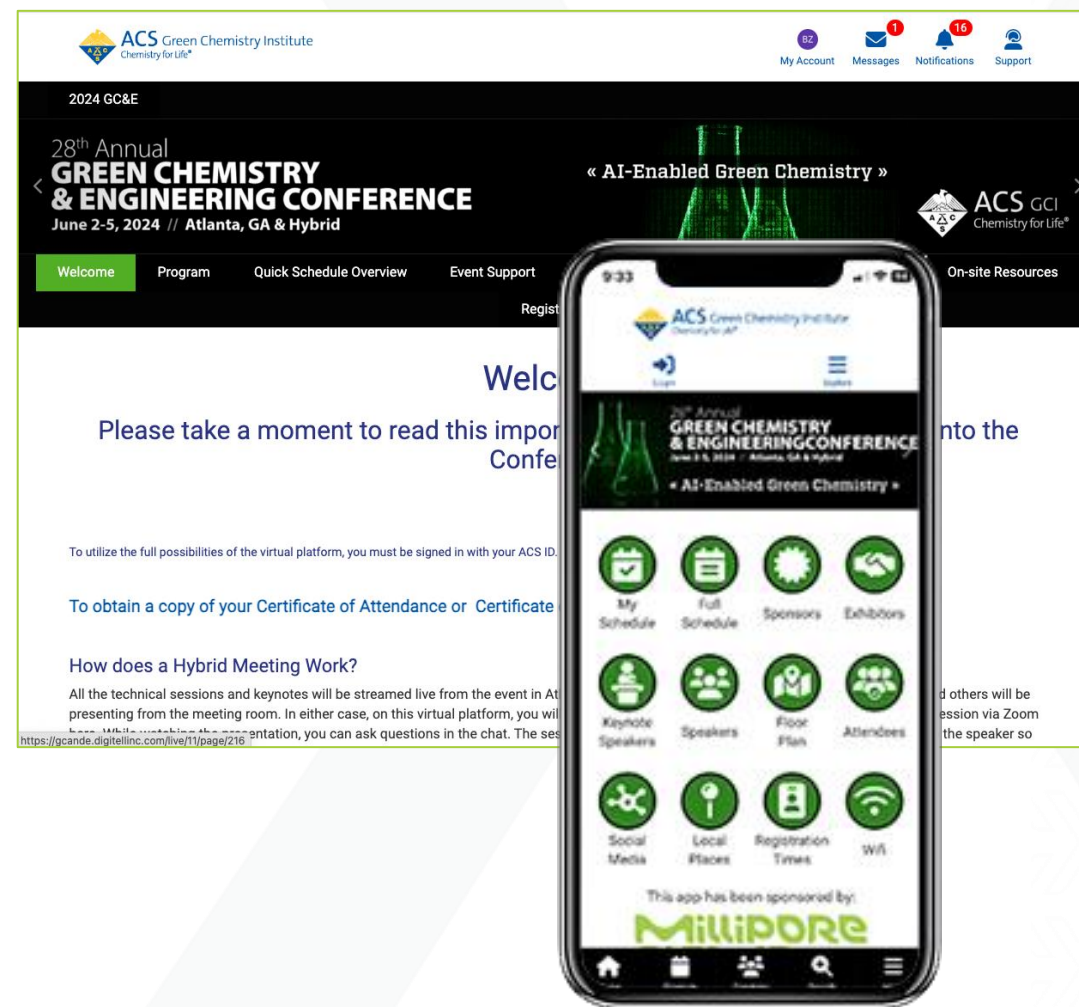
ACS Green Chemistry Institute
Chemistry for Life®

BZ
My Account
1
Messages
16
Notifications
Support

2024 GC&E

28th Annual
GREEN CHEMISTRY
& ENGINEERING CONFERENCE
June 2-5, 2024 // Atlanta, GA & Hybrid

« AI-Enabled Green Chemistry »

ACS GCI
Chemistry for Life®

Welcome
Program
Quick Schedule Overview
Event Support
On-site Resources
Regist

Welc

Please take a moment to read this impor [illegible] into the Confe

To utilize the full possibilities of the virtual platform, you must be signed in with your ACS ID.

To obtain a copy of your Certificate of Attendance or Certificate

How does a Hybrid Meeting Work?

All the technical sessions and keynotes will be streamed live from the event in At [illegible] d others will be presenting from the meeting room. In either case, on this virtual platform, you wil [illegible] ession via Zoom here. While watching the presentation, you can ask questions in the chat. The ses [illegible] the speaker so

https://gcande.digitellinc.com/live/11/page/216

9:33

ACS Green Chemistry Institute
Chemistry for Life®

Login
Menu

28th Annual
GREEN CHEMISTRY
& ENGINEERINGCONFERENCE
June 2-5, 2024 // Atlanta, GA & Hybrid
« AI-Enabled Green Chemistry »

My Schedule
Full Schedule
Sponsors
Exhibitors
Keynote Speakers
Speakers
Floor Plan
Attendees
Social Media
Local Places
Registration Times
Wifi

This app has been sponsored by:
MilliPORE